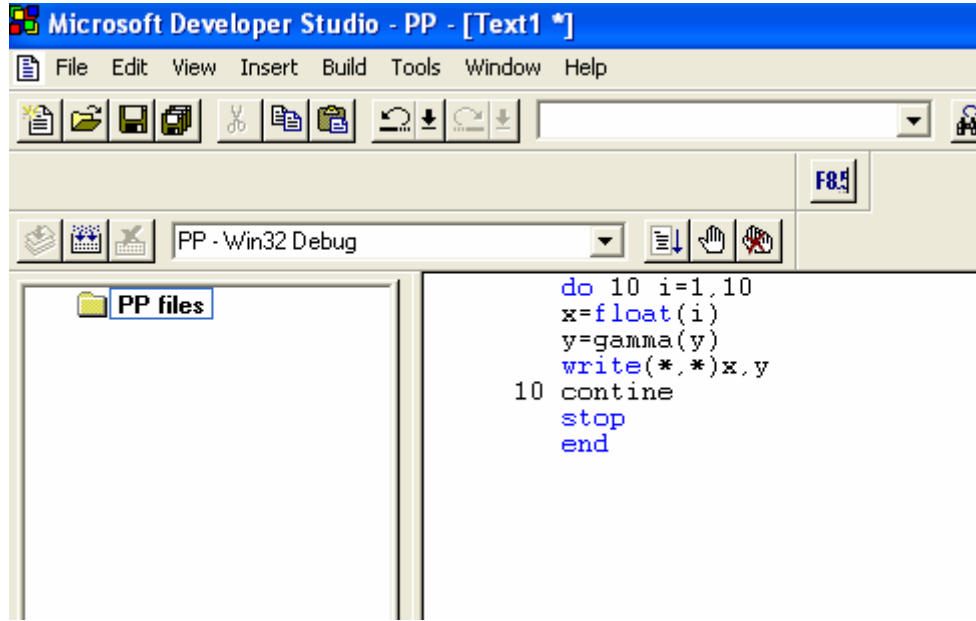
Microsoft Developer Studio - PP - [Text1 *]

File Edit View Insert Build Tools Window Help

F8.5

PP - Win32 Debug

PP files

      do 10 i=1,10
      x=float(i)
      y=gamma(y)
      write(*,*)x,y
   10 contine
      stop
      end